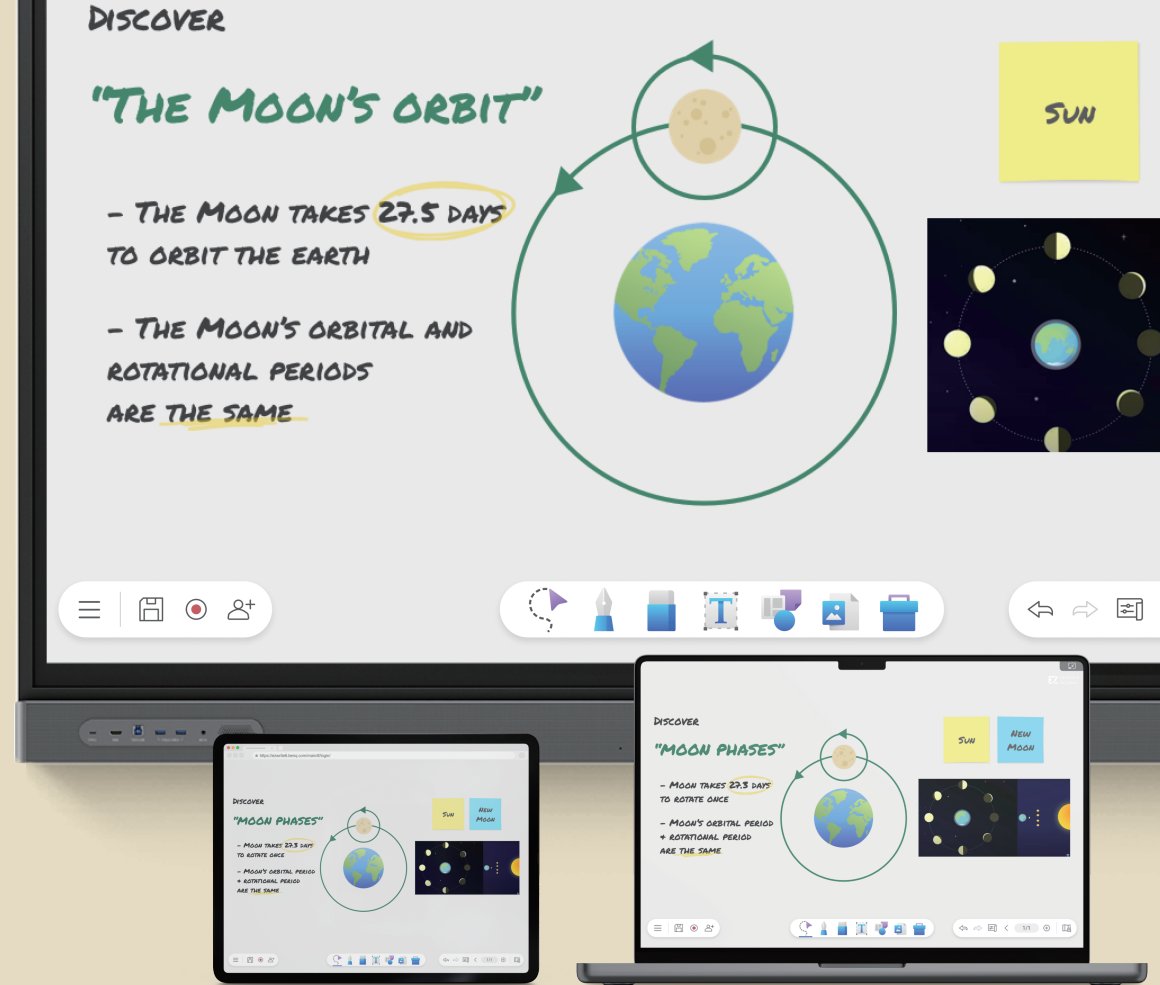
Discover

"The Moon's orbit"

- The Moon takes 27.5 days to orbit the earth

- The Moon's orbital and rotational periods are the same

Sun

Discover

"Moon phases"

- Moon takes 27.3 days to rotate once

- Moon's orbital period + rotational period are the same

Sun

New Moon

1/1

Discover

"Moon phases"

- Moon takes 27.3 days to rotate once

- Moon's orbital period + rotational period are the same

Sun

New Moon